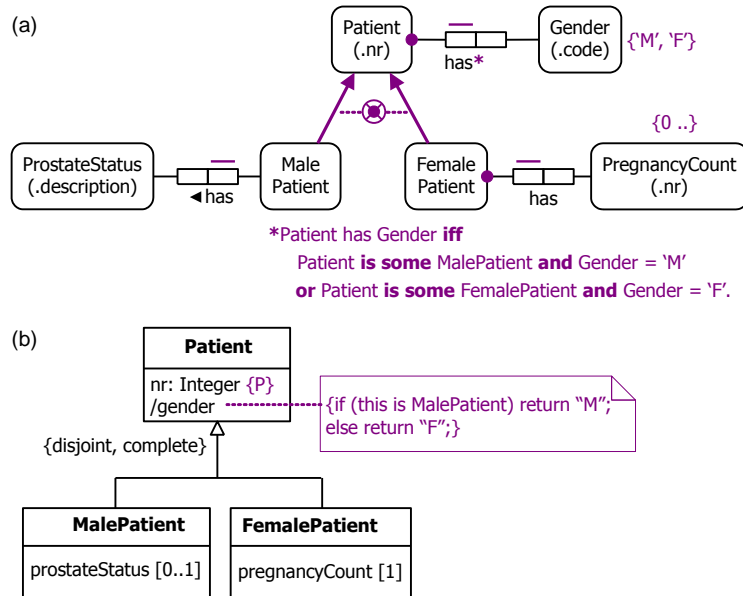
(a)

Patient (.nr)

has*

Gender (.code)

{'M', 'F'}

{0 ..}

ProstateStatus (.description)

◀has

Male Patient

Female Patient

has

PregnancyCount (.nr)

***Patient has Gender iff**
Patient **is some** MalePatient **and** Gender = 'M'
**or** Patient **is some** FemalePatient **and** Gender = 'F'.

(b)

**Patient**

nr: Integer {P}
/gender

{if (this is MalePatient) return "M"; else return "F";}

{disjoint, complete}

**MalePatient**

prostateStatus [0..1]

**FemalePatient**

pregnancyCount [1]